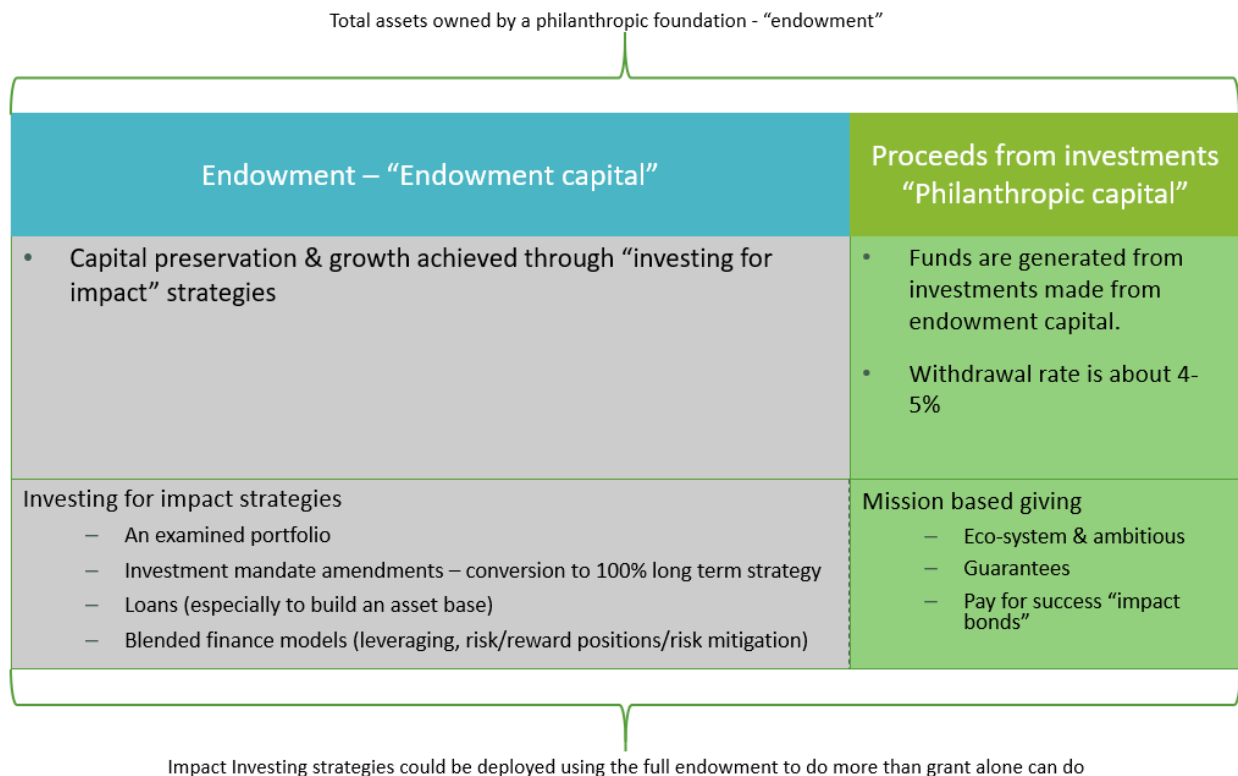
Total assets owned by a philanthropic foundation - “endowment”

| Endowment – “Endowment capital” | Proceeds from investments “Philanthropic capital” |
|---|---|
| • Capital preservation & growth achieved through “investing for impact” strategies | • Funds are generated from investments made from endowment capital. • Withdrawal rate is about 4-5% |
| Investing for impact strategies – An examined portfolio – Investment mandate amendments – conversion to 100% long term strategy – Loans (especially to build an asset base) – Blended finance models (leveraging, risk/reward positions/risk mitigation) | Mission based giving – Eco-system & ambitious – Guarantees – Pay for success “impact bonds” |

Impact Investing strategies could be deployed using the full endowment to do more than grant alone can do